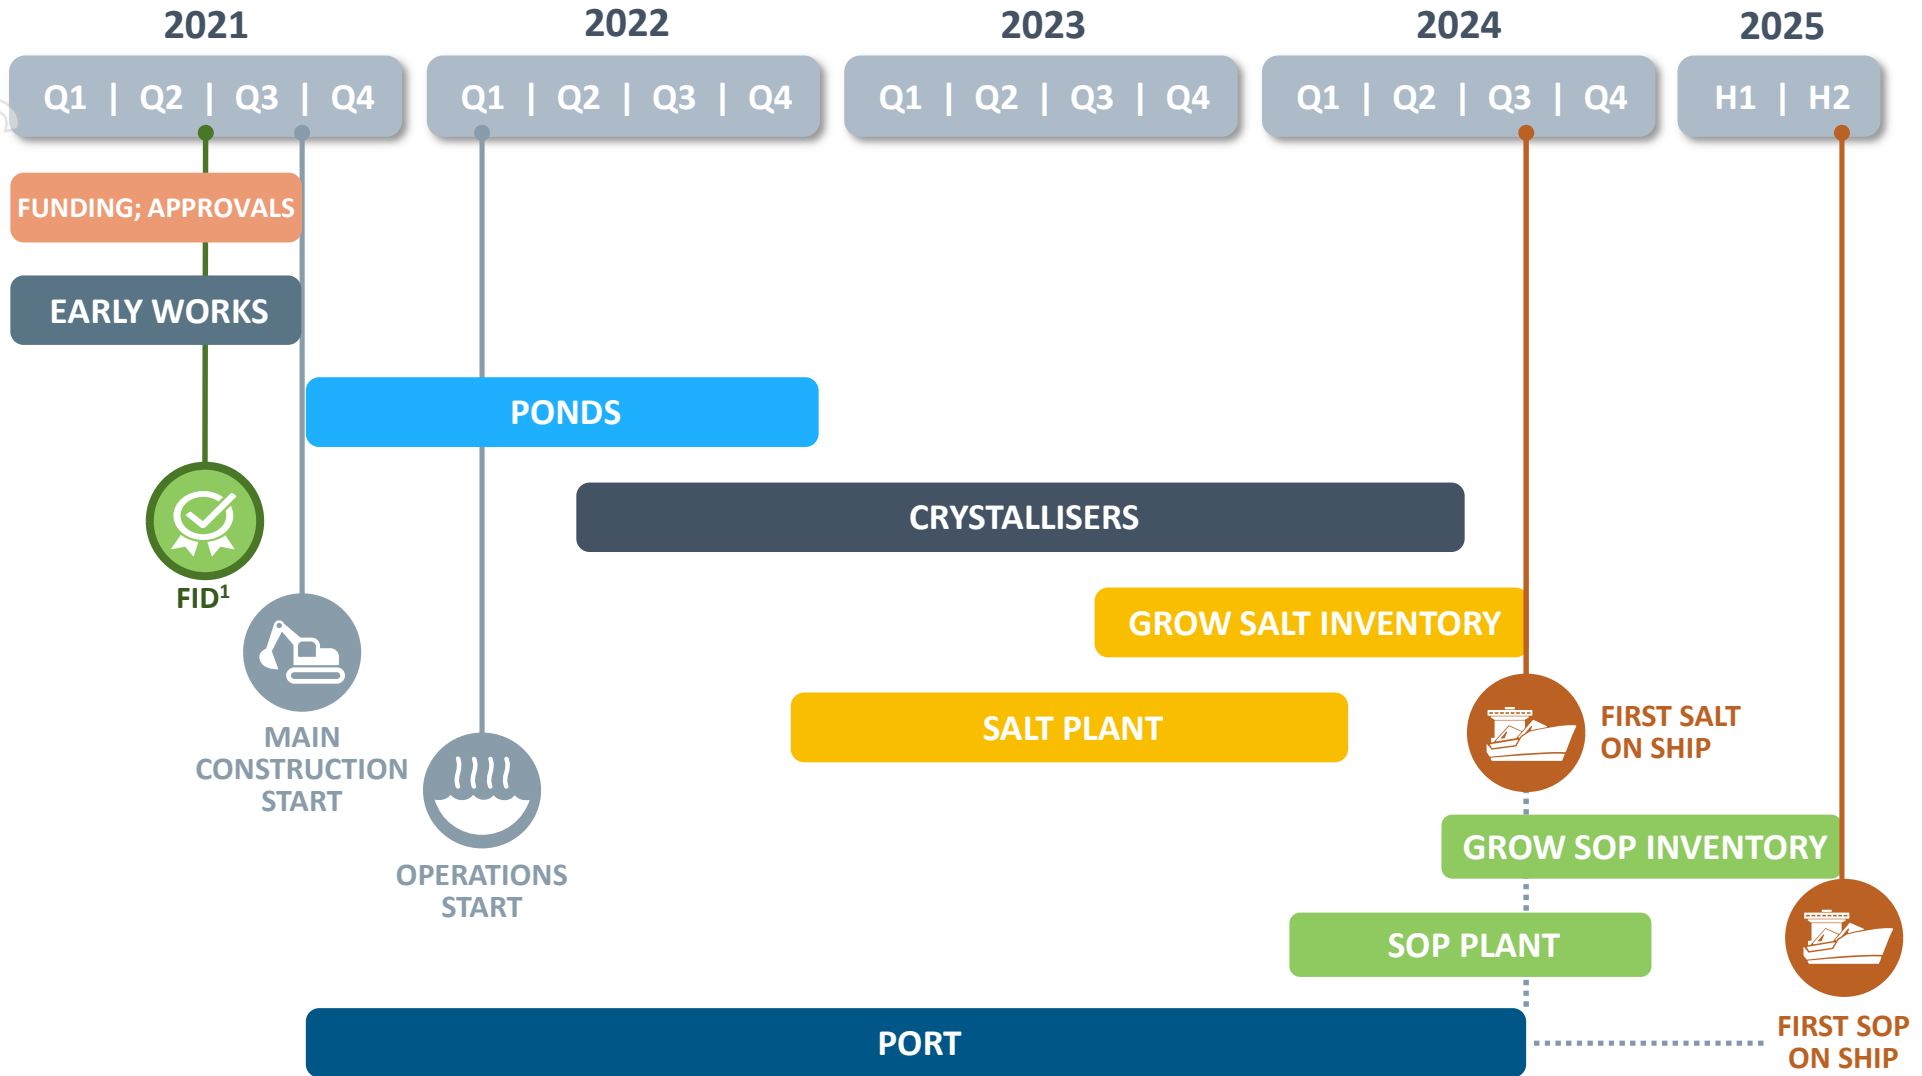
2021 2022 2023 2024 2025

Q1 | Q2 | Q3 | Q4 | Q1 | Q2 | Q3 | Q4 | Q1 | Q2 | Q3 | Q4 | Q1 | Q2 | Q3 | Q4 | H1 | H2

FUNDING; APPROVALS

EARLY WORKS

PONDS

CRYSTALLISERS

GROW SALT INVENTORY

SALT PLANT

GROW SOP INVENTORY

SOP PLANT

PORT

$FID^1$

MAIN CONSTRUCTION START

OPERATIONS START

FIRST SALT ON SHIP

FIRST SOP ON SHIP